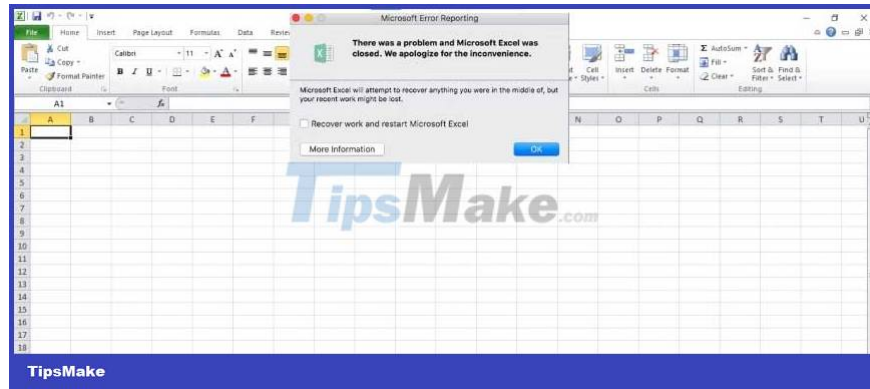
File Home Insert Page Layout Formulas Data Revie

Cut
Copy
Paste
Format Painter
Clipboard

Calibri 11 A A
B I U
Font

Cell Styles
Insert Delete Format
Cells
AutoSum
Fill
Clear
Sort & Filter
Find & Select
Editing

A1
$f_x$

Microsoft Error Reporting

There was a problem and Microsoft Excel was closed. We apologize for the inconvenience.

Microsoft Excel will attempt to recover anything you were in the middle of, but your recent work might be lost.

Recover work and restart Microsoft Excel

More Information
OK

| | A | B | C | D | E | F | N | O | P | Q | R | S | T | U |
|---|---|---|---|---|---|---|---|---|---|---|---|---|---|---|
| 1 | | | | | | | | | | | | | | |
| 2 | | | | | | | | | | | | | | |
| 3 | | | | | | | | | | | | | | |
| 4 | | | | | | | | | | | | | | |
| 5 | | | | | | | | | | | | | | |
| 6 | | | | | | | | | | | | | | |
| 7 | | | | | | | | | | | | | | |
| 8 | | | | | | | | | | | | | | |
| 9 | | | | | | | | | | | | | | |
| 10 | | | | | | | | | | | | | | |
| 11 | | | | | | | | | | | | | | |
| 12 | | | | | | | | | | | | | | |
| 13 | | | | | | | | | | | | | | |
| 14 | | | | | | | | | | | | | | |
| 15 | | | | | | | | | | | | | | |
| 16 | | | | | | | | | | | | | | |
| 17 | | | | | | | | | | | | | | |
| 18 | | | | | | | | | | | | | | |

TipsMake.com

TipsMake